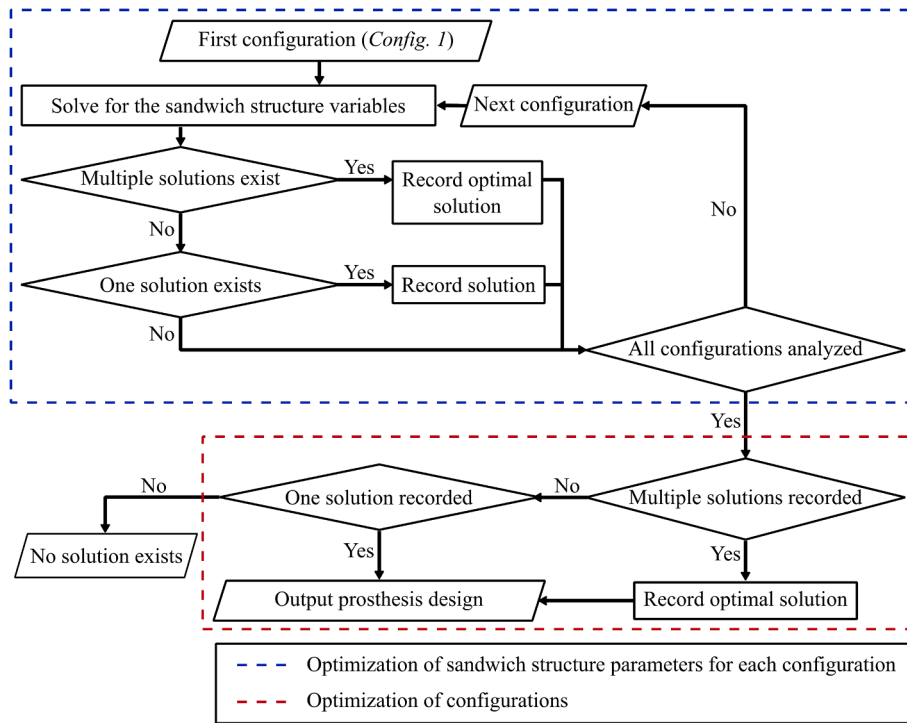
First configuration (*Config. 1*)

Solve for the sandwich structure variables

Next configuration

Multiple solutions exist

Yes

Record optimal solution

No

No

One solution exists

Yes

Record solution

No

All configurations analyzed

Yes

No

One solution recorded

No

Multiple solutions recorded

No solution exists

Yes

Yes

Output prosthesis design

Record optimal solution

Optimization of sandwich structure parameters for each configuration

Optimization of configurations